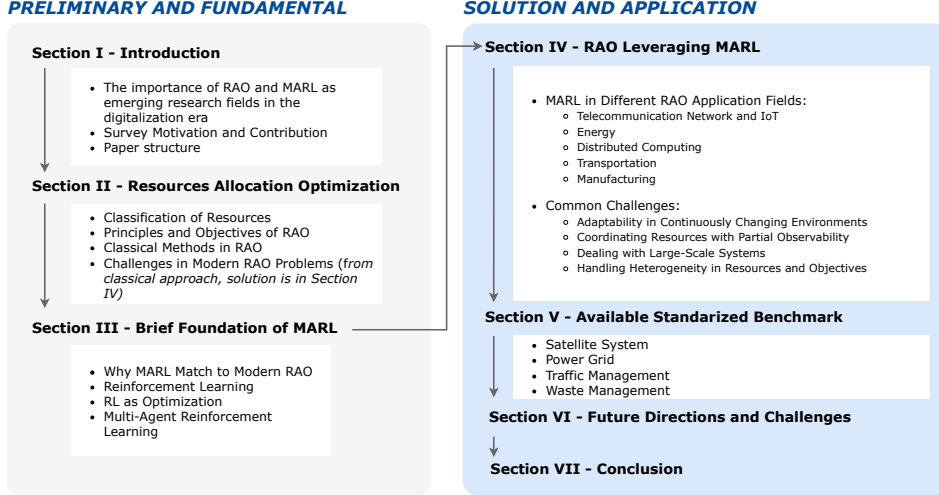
PRELIMINARY AND FUNDAMENTAL

Section I - Introduction

- The importance of RAO and MARL as emerging research fields in the digitalization era
- Survey Motivation and Contribution
- Paper structure

Section II - Resources Allocation Optimization

- Classification of Resources
- Principles and Objectives of RAO
- Classical Methods in RAO
- Challenges in Modern RAO Problems (*from classical approach, solution is in Section IV*)

Section III - Brief Foundation of MARL

- Why MARL Match to Modern RAO
- Reinforcement Learning
- RL as Optimization
- Multi-Agent Reinforcement Learning

SOLUTION AND APPLICATION

Section IV - RAO Leveraging MARL

- MARL in Different RAO Application Fields:
  - Telecommunication Network and IoT
  - Energy
  - Distributed Computing
  - Transportation
  - Manufacturing
- Common Challenges:
  - Adaptability in Continuously Changing Environments
  - Coordinating Resources with Partial Observability
  - Dealing with Large-Scale Systems
  - Handling Heterogeneity in Resources and Objectives

Section V - Available Standarized Benchmark

- Satellite System
- Power Grid
- Traffic Management
- Waste Management

Section VI - Future Directions and Challenges

Section VII - Conclusion